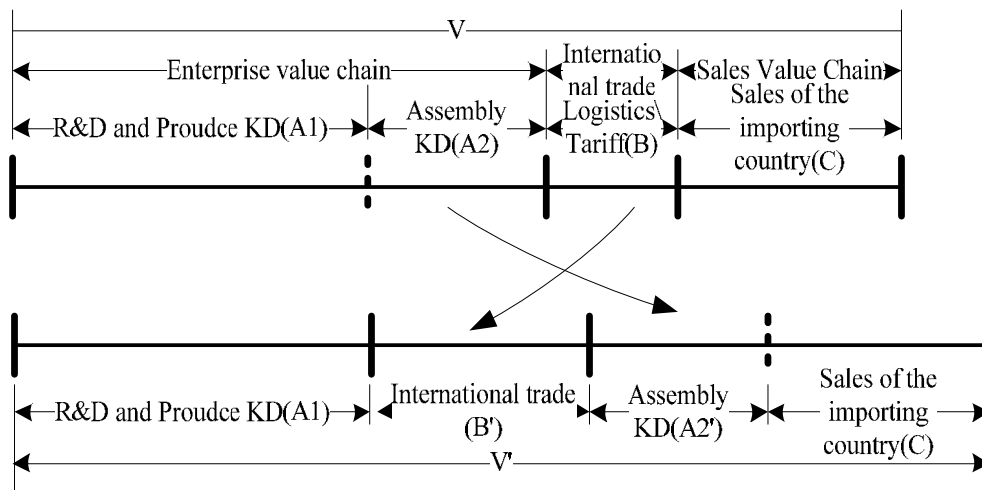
V

Enterprise value chain

Internatio nal trade Logistics\ Tariff(B)

Sales Value Chain

R&D and Proudce KD(A1)

Assembly KD(A2)

Sales of the importing country(C)

R&D and Proudce KD(A1)

International trade (B')

Assembly KD(A2')

Sales of the importing country(C)

V'